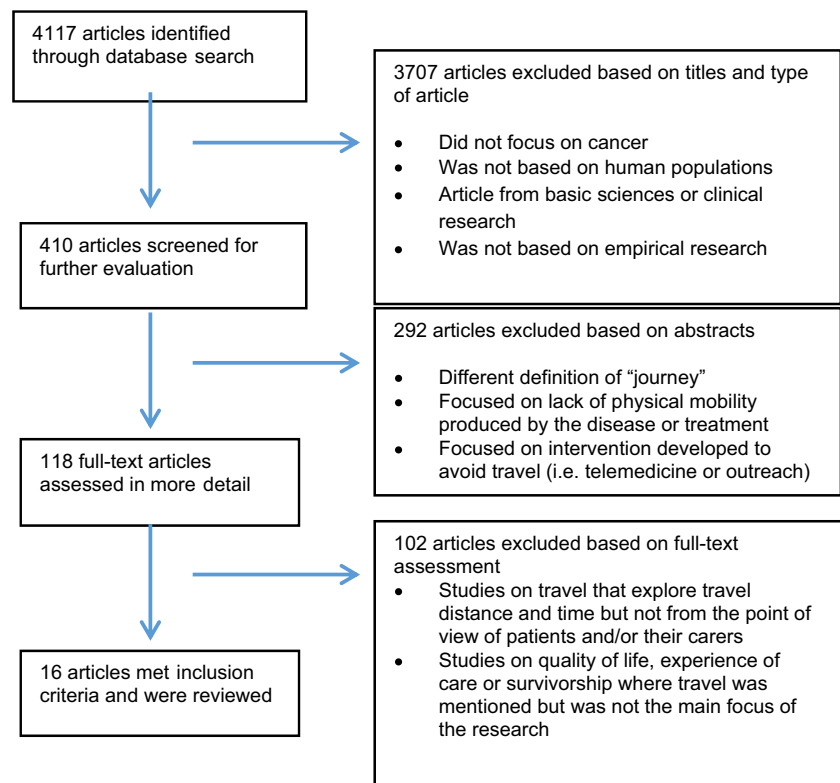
4117 articles identified through database search

3707 articles excluded based on titles and type of article

- Did not focus on cancer
- Was not based on human populations
- Article from basic sciences or clinical research
- Was not based on empirical research

410 articles screened for further evaluation

292 articles excluded based on abstracts

- Different definition of "journey"
- Focused on lack of physical mobility produced by the disease or treatment
- Focused on intervention developed to avoid travel (i.e. telemedicine or outreach)

118 full-text articles assessed in more detail

102 articles excluded based on full-text assessment

- Studies on travel that explore travel distance and time but not from the point of view of patients and/or their carers
- Studies on quality of life, experience of care or survivorship where travel was mentioned but was not the main focus of the research

16 articles met inclusion criteria and were reviewed